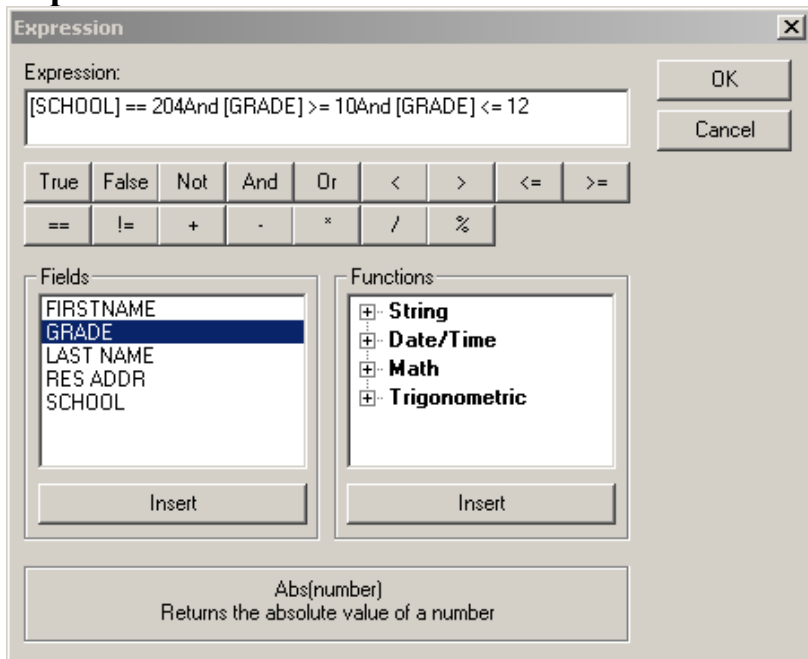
Expression

Expression:

[SCHOOL] == 204And [GRADE] >= 10And [GRADE] <= 12

OK

Cancel

True False Not And Or < > <= >=

== != + - * / %

Fields

FIRSTNAME
GRADE
LAST NAME
RES ADDR
SCHOOL

Insert

Functions

String
Date/Time
Math
Trigonometric

Insert

Abs(number)
Returns the absolute value of a number